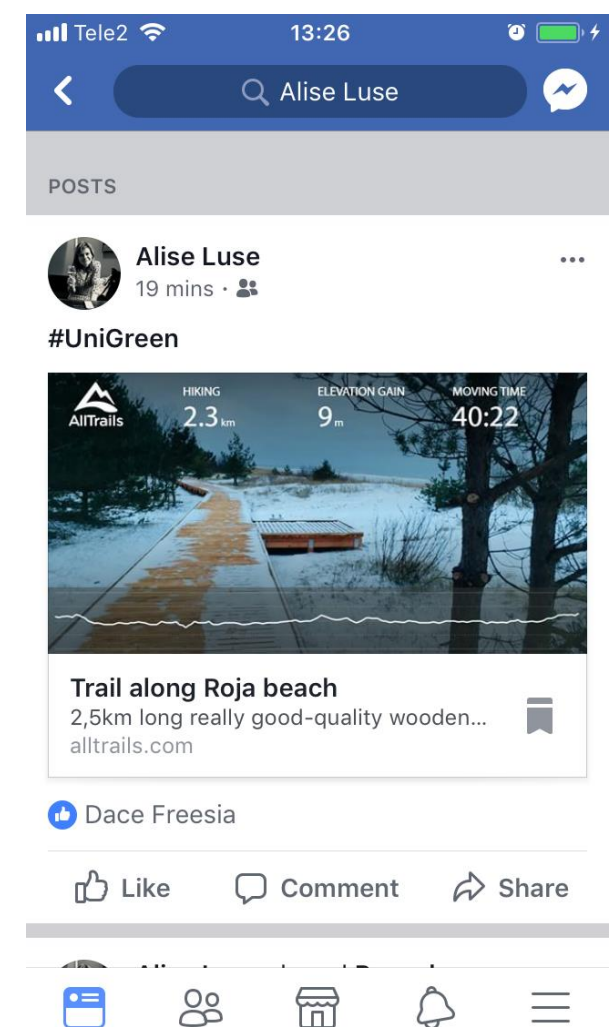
Tele2 13:26

Alise Luse

POSTS

Alise Luse
19 mins ·

#UniGreen

AllTrails
HIKING 2.3 km
ELEVATION GAIN 9 m
MOVING TIME 40:22

Trail along Roja beach
2,5km long really good-quality wooden...
alltrails.com

Dace Freesia

Like Comment Share

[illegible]